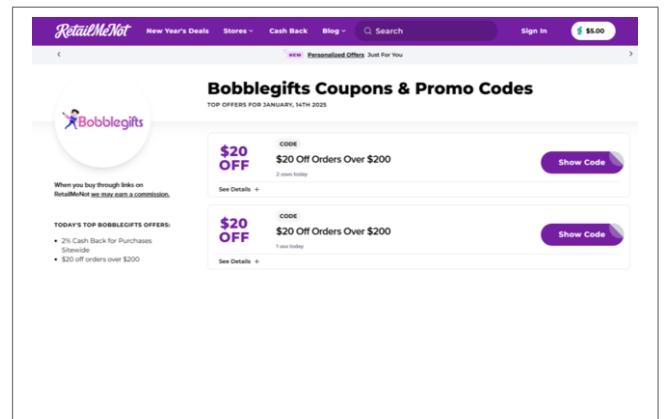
RetailMeNot New Year's Deals Stores Cash Back Blog Search Sign In $5.00

NEW Personalized Offers Just For You

Bobblegifts

Bobblegifts Coupons & Promo Codes

TOP OFFERS FOR JANUARY, 14TH 2025

When you buy through links on RetailMeNot we may earn a commission.

TODAY'S TOP BOBBLEGIFTS OFFERS:

- 2% Cash Back for Purchases Sitewide
- $20 off orders over $200

$20 OFF
CODE
$20 Off Orders Over $200
2 uses today
Show Code
See Details +

$20 OFF
CODE
$20 Off Orders Over $200
1 use today
Show Code
See Details +